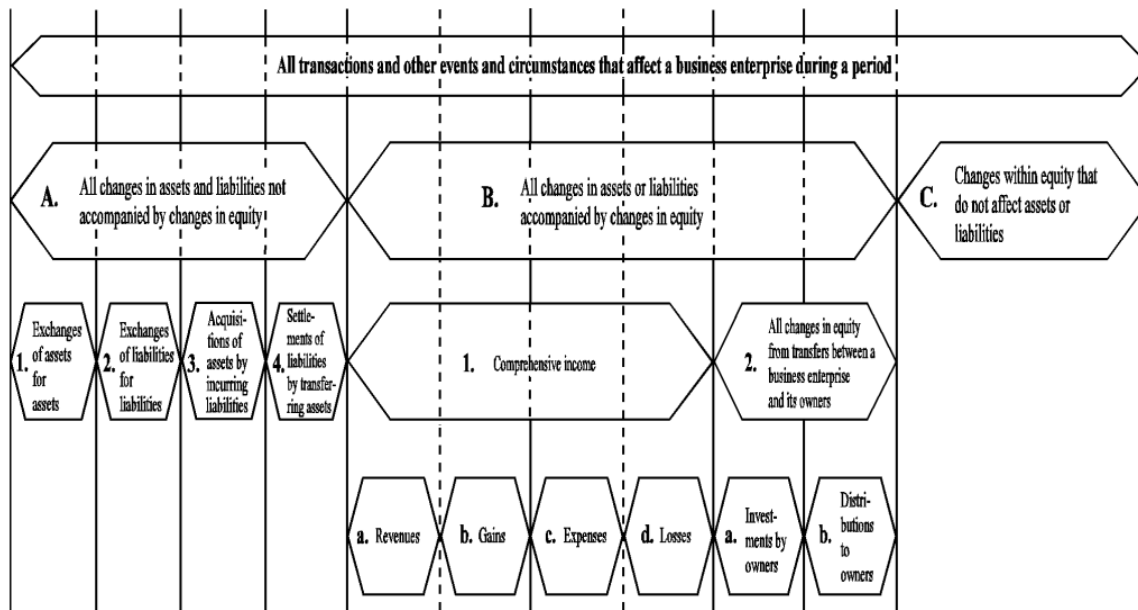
All transactions and other events and circumstances that affect a business enterprise during a period

A. All changes in assets and liabilities not accompanied by changes in equity

B. All changes in assets or liabilities accompanied by changes in equity

C. Changes within equity that do not affect assets or liabilities

1. Exchanges of assets for assets

2. Exchanges of liabilities for liabilities

3. Acquisitions of assets by incurring liabilities

4. Settlements of liabilities by transferring assets

1. Comprehensive income

2. All changes in equity from transfers between a business enterprise and its owners

a. Revenues

b. Gains

c. Expenses

d. Losses

a. Investments by owners

b. Distributions to owners